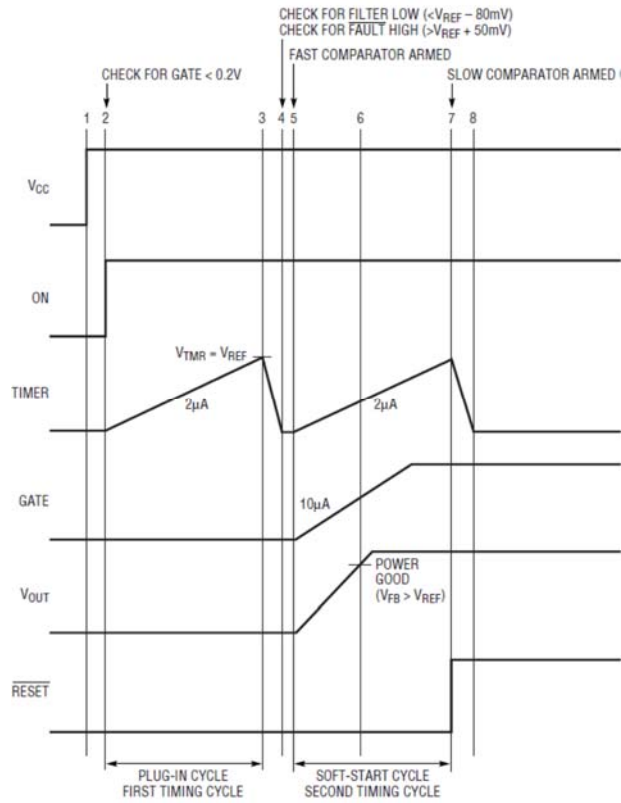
CHECK FOR FILTER LOW (<$V_{REF}$ – 80mV)
CHECK FOR $\overline{FAULT}$ HIGH (>$V_{REF}$ + 50mV)
FAST COMPARATOR ARMED
CHECK FOR GATE < 0.2V
SLOW COMPARATOR ARMED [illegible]

1 2 3 4 5 6 7 8

$V_{CC}$

ON

$V_{TMR}$ = $V_{REF}$

TIMER

2µA

2µA

GATE

10µA

POWER GOOD ($V_{FB}$ > $V_{REF}$)

$V_{OUT}$

$\overline{RESET}$

PLUG-IN CYCLE
FIRST TIMING CYCLE

SOFT-START CYCLE
SECOND TIMING CYCLE